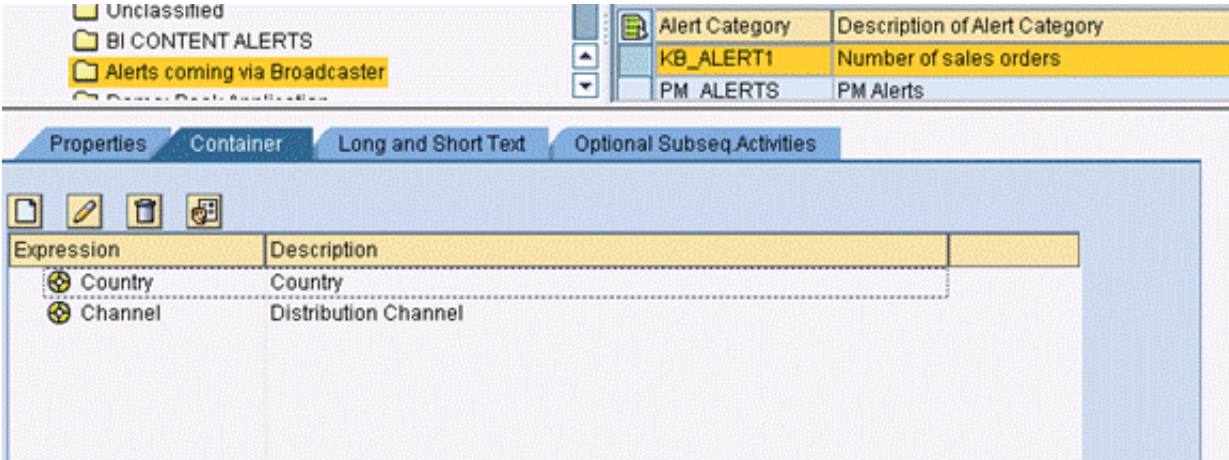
Unclassified
BI CONTENT ALERTS
Alerts coming via Broadcaster
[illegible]

| Alert Category | Description of Alert Category |
|---|---|
| KB_ALERT1 | Number of sales orders |
| PM_ALERTS | PM Alerts |

Properties Container Long and Short Text Optional Subseq.Activities

| Expression | Description |
|---|---|
| Country | Country |
| Channel | Distribution Channel |